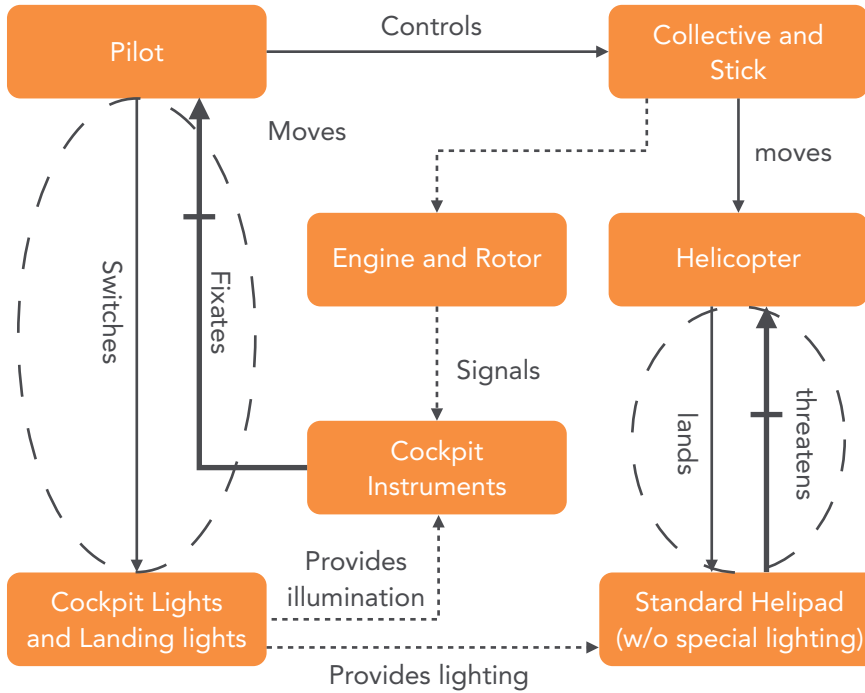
Pilot

Controls

Collective and Stick

Moves

moves

Engine and Rotor

Helicopter

Switches

Fixates

Signals

lands

threatens

Cockpit Instruments

Provides illumination

Cockpit Lights and Landing lights

Standard Helipad (w/o special lighting)

Provides lighting